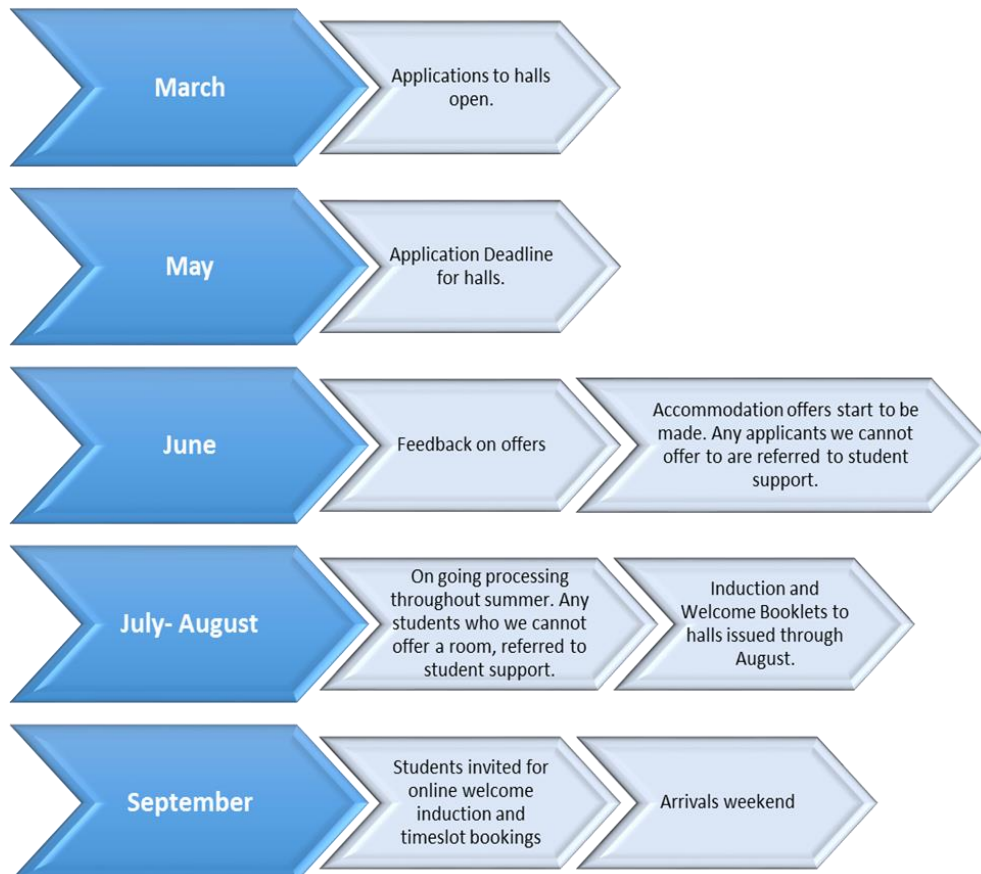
March

Applications to halls open.

May

Application Deadline for halls.

June

Feedback on offers

Accommodation offers start to be made. Any applicants we cannot offer to are referred to student support.

July- August

On going processing throughout summer. Any students who we cannot offer a room, referred to student support.

Induction and Welcome Booklets to halls issued through August.

September

Students invited for online welcome induction and timeslot bookings

Arrivals weekend